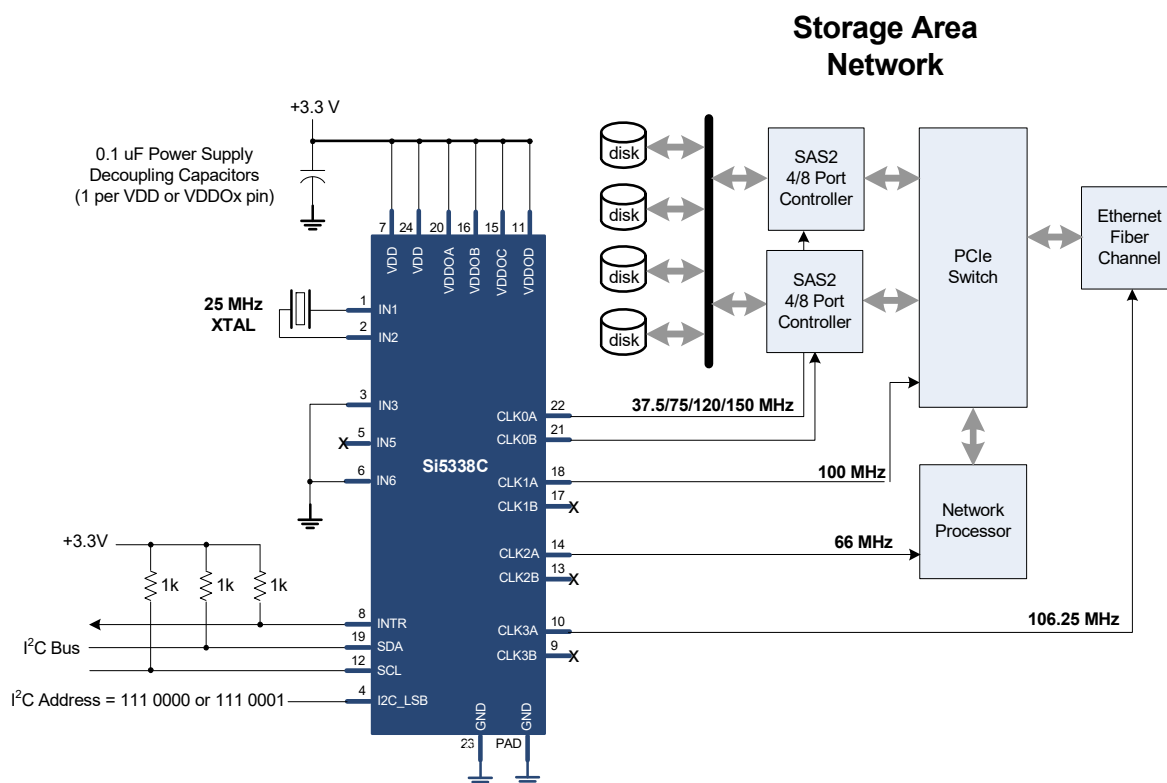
Storage Area Network

+3.3 V

0.1 uF Power Supply Decoupling Capacitors (1 per VDD or VDDOx pin)

7 24 20 16 15 11

VDD VDD VDDOA VDDOB VDDOC VDDOD

25 MHz XTAL

1 IN1
2 IN2
3 IN3
5 IN5
6 IN6

Si5338C

22 CLK0A
21 CLK0B
18 CLK1A
17 CLK1B
14 CLK2A
13 CLK2B
10 CLK3A
9 CLK3B

37.5/75/120/150 MHz

100 MHz

66 MHz

106.25 MHz

disk
disk
disk
disk

SAS2 4/8 Port Controller

SAS2 4/8 Port Controller

PCIe Switch

Ethernet Fiber Channel

Network Processor

+3.3V

1k 1k 1k

8 INTR
19 SDA
12 SCL
4 I2C_LSB

I$^2$C Bus

I$^2$C Address = 111 0000 or 111 0001

GND GND

23 PAD